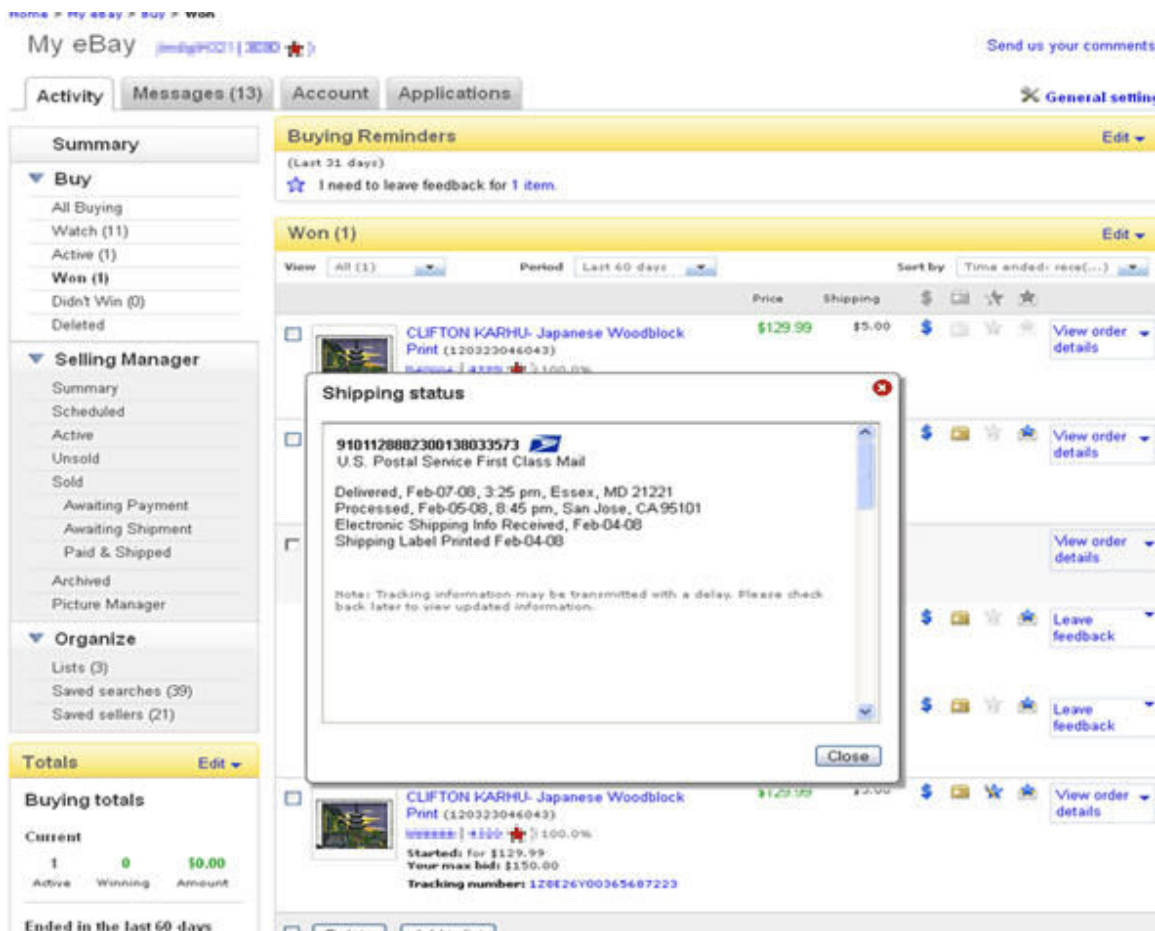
Home > My eBay > Buy > Won

My eBay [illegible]

Send us your comments

Activity | Messages (13) | Account | Applications

General setting

Summary

Buy
All Buying
Watch (11)
Active (1)
Won (1)
Didn't Win (0)
Deleted

Selling Manager
Summary
Scheduled
Active
Unsold
Sold
Awaiting Payment
Awaiting Shipment
Paid & Shipped
Archived
Picture Manager

Organize
Lists (3)
Saved searches (39)
Saved sellers (21)

Totals Edit

Buying totals

Current

| 1 | 0 | \$0.00 |
|---|---|---|
| Active | Winning | Amount |

Ended in the last 60 days

Buying Reminders Edit
(Last 31 days)
I need to leave feedback for 1 item.

Won (1) Edit

View All (1) Period Last 60 days Sort by Time ended: rece(...)

Price Shipping

CLIFTON KARHU- Japanese Woodblock Print (120233046043) \$129.99 \$5.00 View order details
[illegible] 100.0%

View order details

View order details

Leave feedback

Leave feedback

Shipping status

9101128882300138033573
U.S. Postal Service First Class Mail

Delivered, Feb-07-08, 3:25 pm, Essex, MD 21221
Processed, Feb-05-08, 8:45 pm, San Jose, CA 95101
Electronic Shipping Info Received, Feb-04-08
Shipping Label Printed Feb-04-08

Note: Tracking information may be transmitted with a delay. Please check back later to view updated information.

Close

CLIFTON KARHU- Japanese Woodblock Print (120233046043) \$129.99 \$5.00 View order details
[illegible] 100.0%
Started: for \$129.99
Your max bid: \$150.00
Tracking number: 1Z0E26Y00365687223